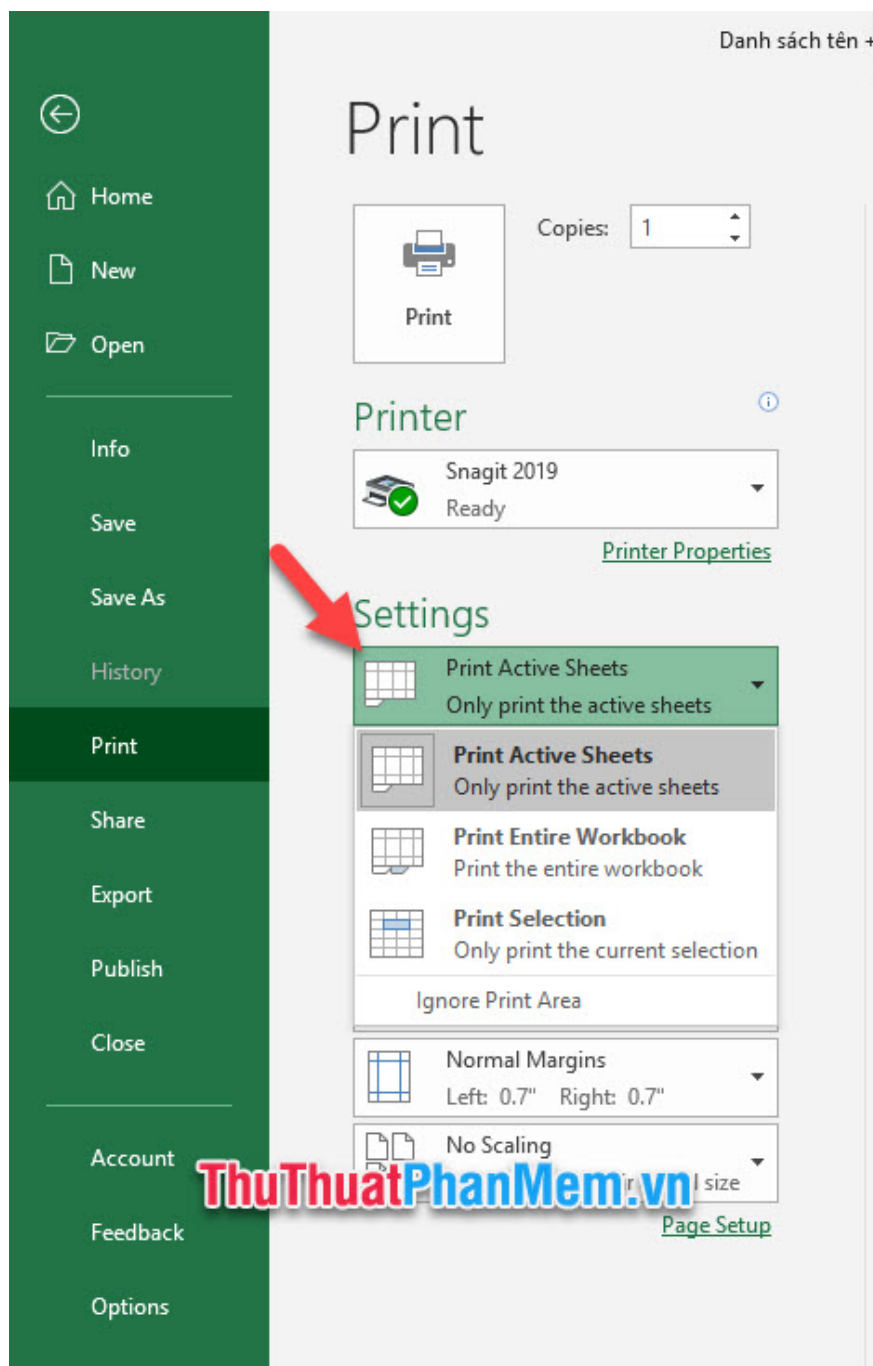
Danh sách tên +

Home

New

Open

Info

Save

Save As

History

Print

Share

Export

Publish

Close

Account

Feedback

Options

Print

Copies: 1

Print

Printer

Snagit 2019
Ready

Printer Properties

Settings

Print Active Sheets
Only print the active sheets

Print Active Sheets
Only print the active sheets

Print Entire Workbook
Print the entire workbook

Print Selection
Only print the current selection

Ignore Print Area

Normal Margins
Left: 0.7" Right: 0.7"

No Scaling
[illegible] l size

Page Setup

ThuThuatPhanMem.vn